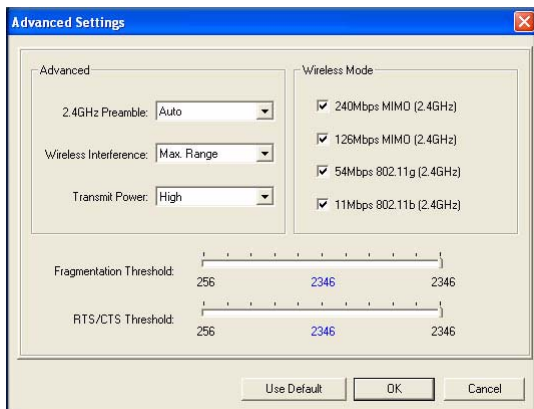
Advanced Settings

Advanced

2.4GHz Preamble: Auto

Wireless Interference: Max. Range

Transmit Power: High

Wireless Mode

240Mbps MIMO (2.4GHz)

126Mbps MIMO (2.4GHz)

54Mbps 802.11g (2.4GHz)

11Mbps 802.11b (2.4GHz)

Fragmentation Threshold: 256 2346 2346

RTS/CTS Threshold: 256 2346 2346

Use Default OK Cancel